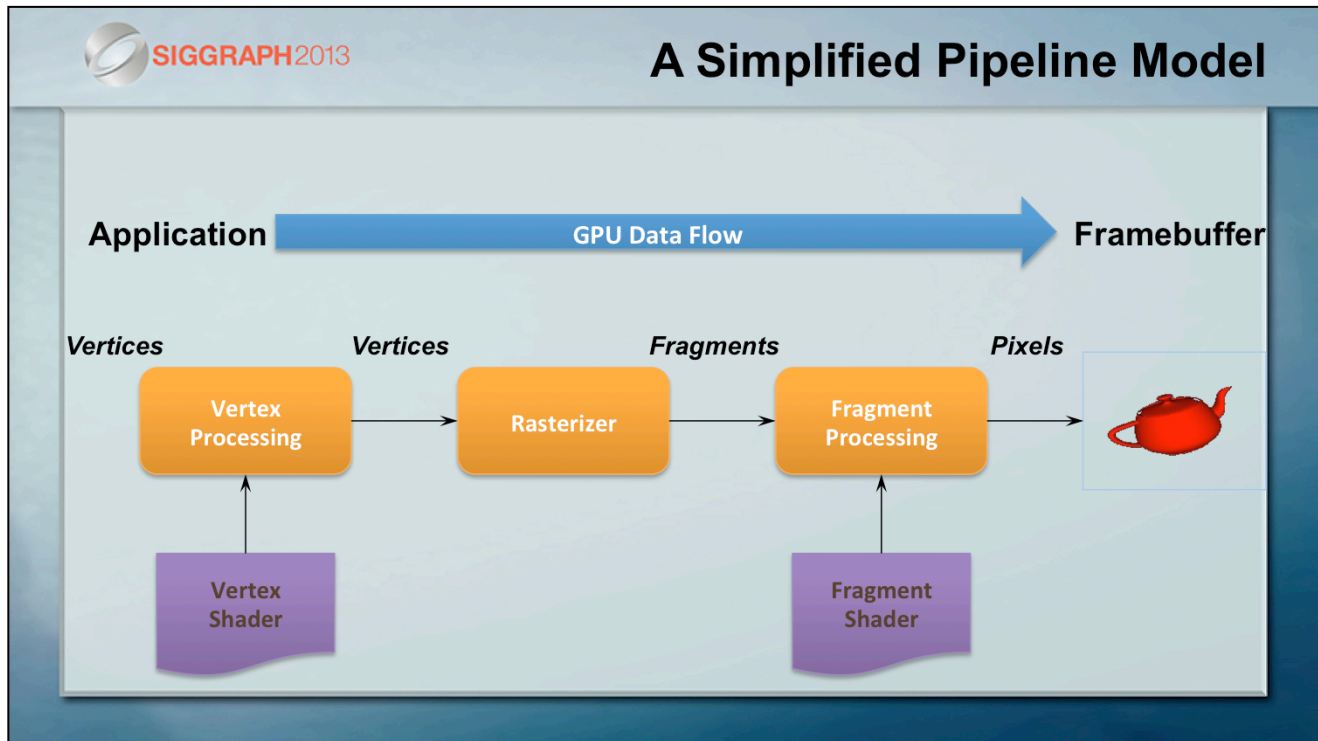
SIGGRAPH2013

A Simplified Pipeline Model

Application

GPU Data Flow

Framebuffer

Vertices

Vertices

Fragments

Pixels

Vertex Processing

Rasterizer

Fragment Processing

Vertex Shader

Fragment Shader